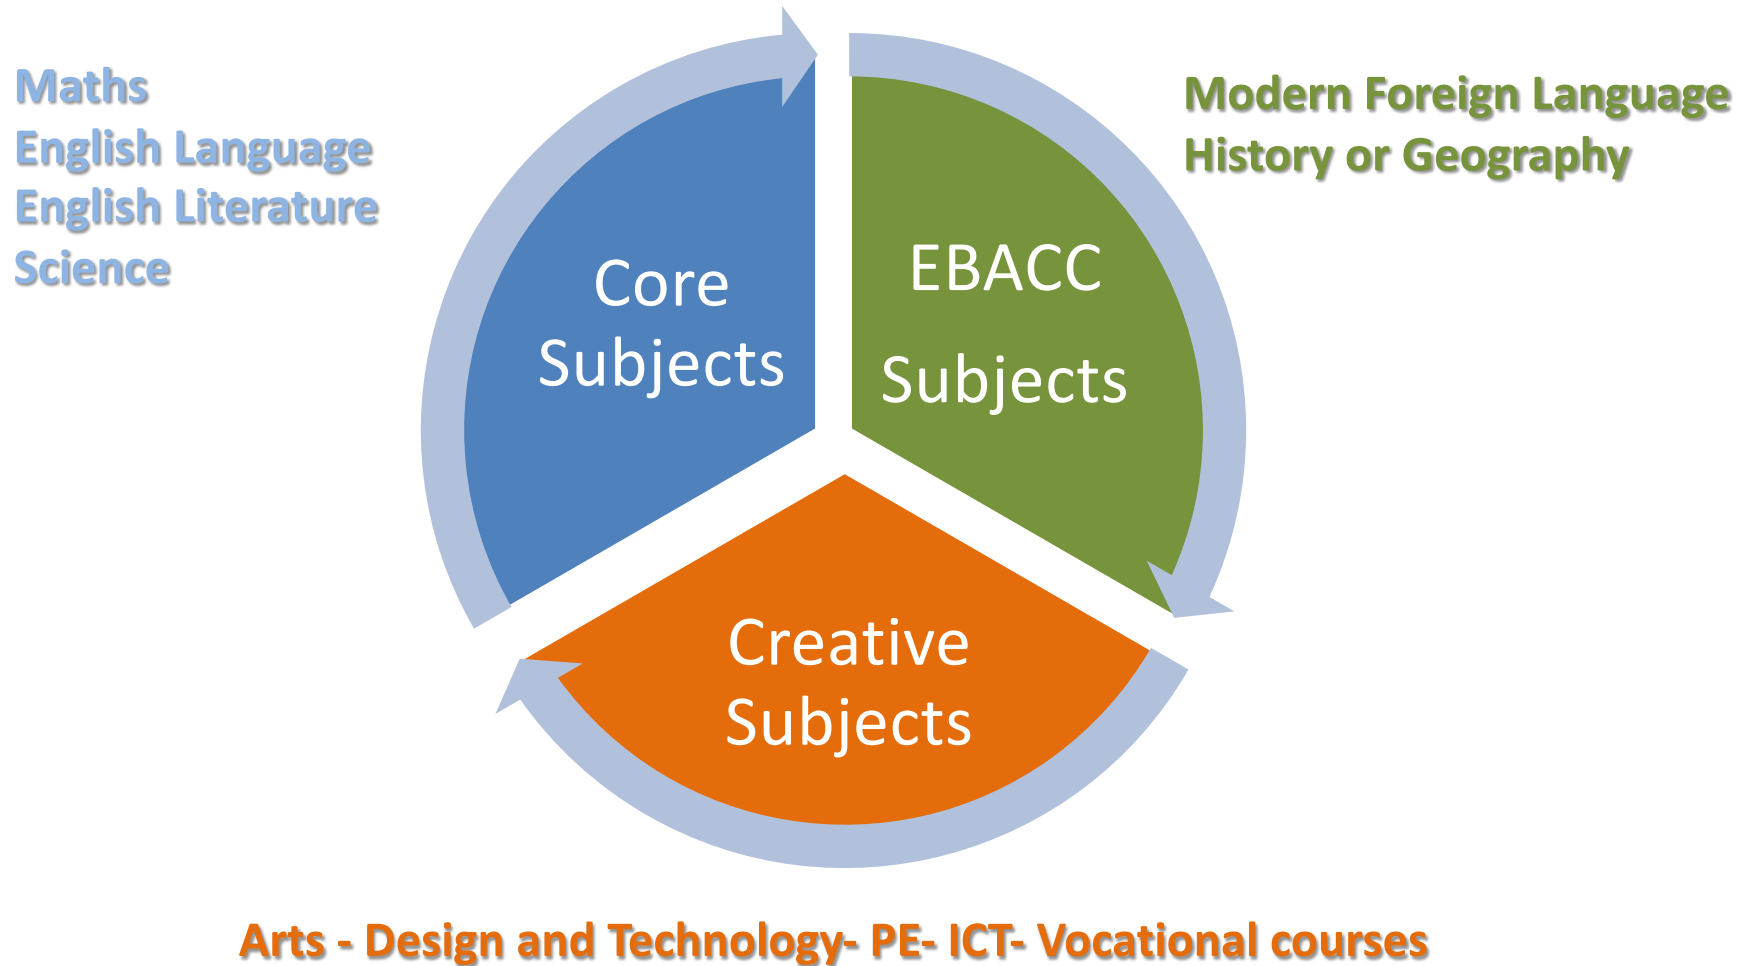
Maths
English Language
English Literature
Science

Modern Foreign Language
History or Geography

Core Subjects

EBACC Subjects

Creative Subjects

Arts - Design and Technology- PE- ICT- Vocational courses